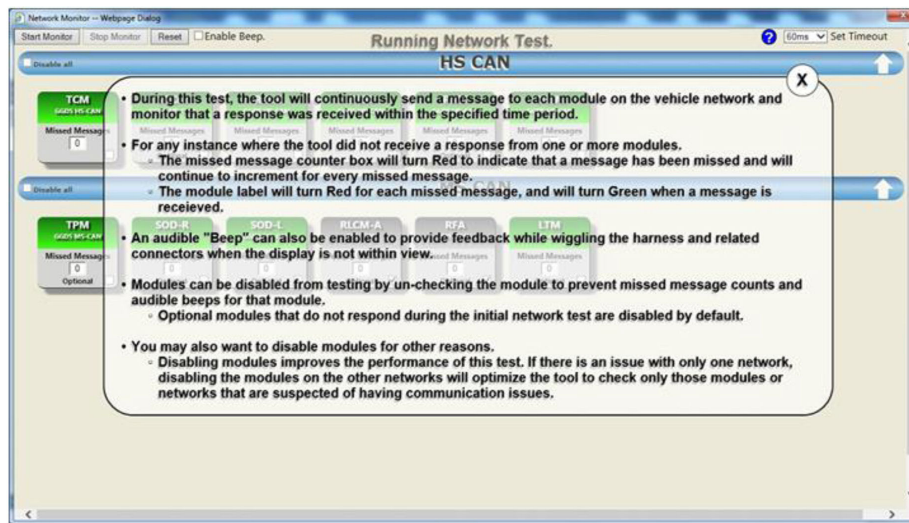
Network Monitor -- Webpage Dialog

Start Monitor Stop Monitor Reset Enable Beep.

Running Network Test.

60ms Set Timeout

Disable all

HS CAN

X

TCM
Missed Messages
0

• During this test, the tool will continuously send a message to each module on the vehicle network and monitor that a response was received within the specified time period.

• For any instance where the tool did not receive a response from one or more modules.
◦ The missed message counter box will turn Red to indicate that a message has been missed and will continue to increment for every missed message.
◦ The module label will turn Red for each missed message, and will turn Green when a message is receieved.

Disable all

TPM
Missed Messages
0
Optional

SOD-R SOD-L RLCM-A RFA LTM

• An audible "Beep" can also be enabled to provide feedback while wiggling the harness and related connectors when the display is not within view.

• Modules can be disabled from testing by un-checking the module to prevent missed message counts and audible beeps for that module.
◦ Optional modules that do not respond during the initial network test are disabled by default.

• You may also want to disable modules for other reasons.
◦ Disabling modules improves the performance of this test. If there is an issue with only one network, disabling the modules on the other networks will optimize the tool to check only those modules or networks that are suspected of having communication issues.